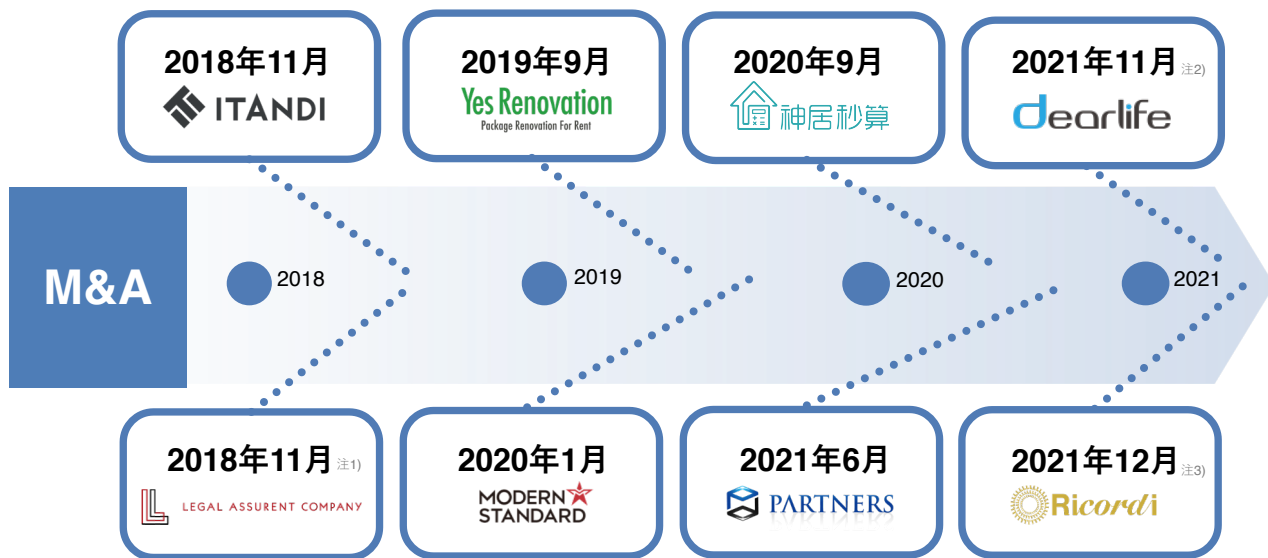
2018年11月
ITANDI

2019年9月
Yes Renovation
Package Renovation For Rent

2020年9月
神居秒算

2021年11月 注2)
dearlife

M&A

2018

2019

2020

2021

2018年11月 注1)
LEGAL ASSURENT COMPANY

2020年1月
MODERN STANDARD

2021年6月
PARTNERS

2021年12月 注3)
Ricordi